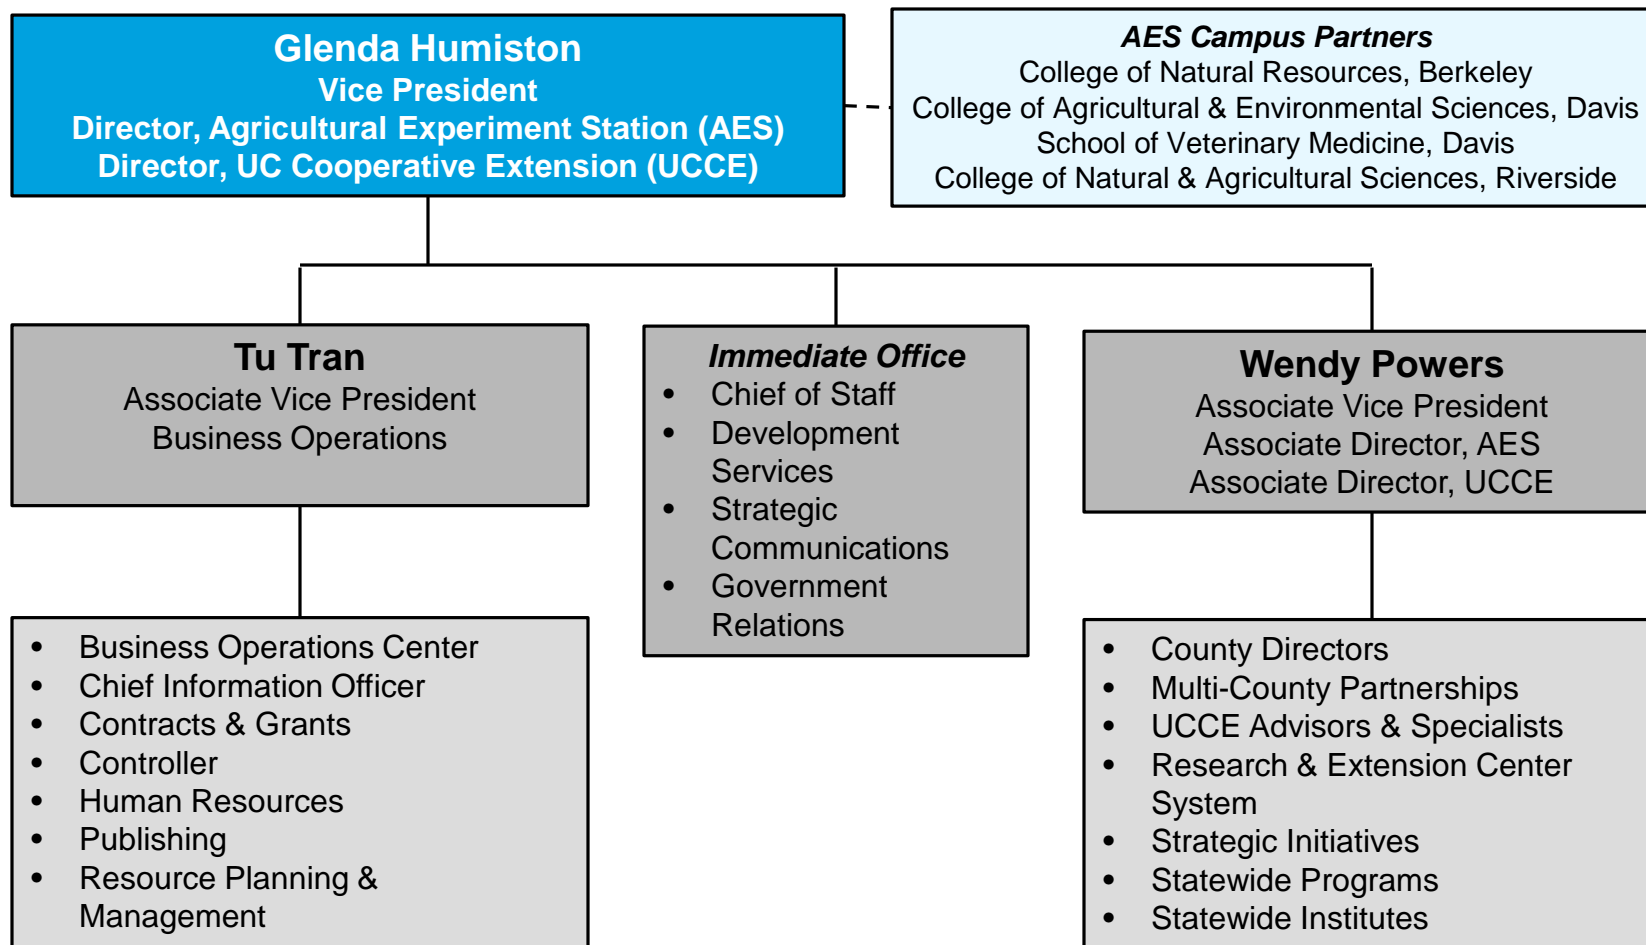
Glenda Humiston
Vice President
Director, Agricultural Experiment Station (AES)
Director, UC Cooperative Extension (UCCE)

AES Campus Partners
College of Natural Resources, Berkeley
College of Agricultural & Environmental Sciences, Davis
School of Veterinary Medicine, Davis
College of Natural & Agricultural Sciences, Riverside

Tu Tran
Associate Vice President
Business Operations

- Business Operations Center
- Chief Information Officer
- Contracts & Grants
- Controller
- Human Resources
- Publishing
- Resource Planning & Management

Immediate Office
- Chief of Staff
- Development Services
- Strategic Communications
- Government Relations

Wendy Powers
Associate Vice President
Associate Director, AES
Associate Director, UCCE

- County Directors
- Multi-County Partnerships
- UCCE Advisors & Specialists
- Research & Extension Center System
- Strategic Initiatives
- Statewide Programs
- Statewide Institutes